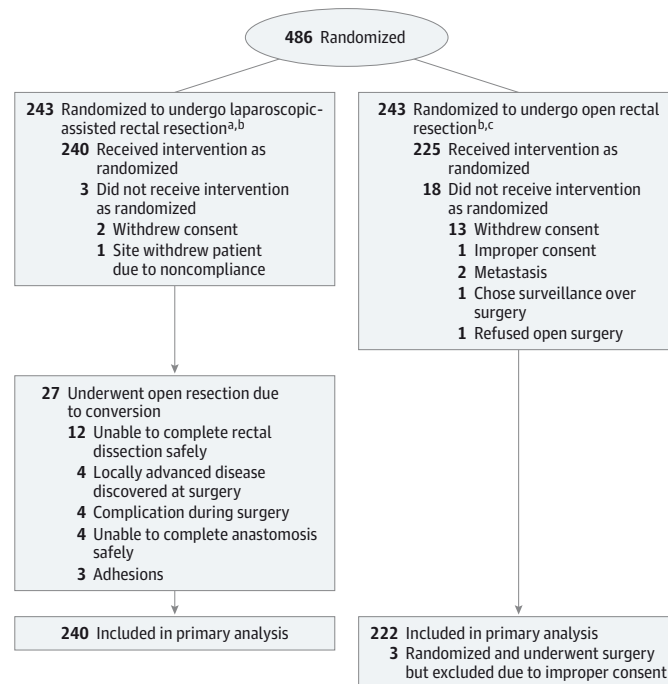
486 Randomized

243 Randomized to undergo laparoscopic-assisted rectal resection$^{a,b}$
240 Received intervention as randomized
3 Did not receive intervention as randomized
2 Withdrew consent
1 Site withdrew patient due to noncompliance

243 Randomized to undergo open rectal resection$^{b,c}$
225 Received intervention as randomized
18 Did not receive intervention as randomized
13 Withdrew consent
1 Improper consent
2 Metastasis
1 Chose surveillance over surgery
1 Refused open surgery

27 Underwent open resection due to conversion
12 Unable to complete rectal dissection safely
4 Locally advanced disease discovered at surgery
4 Complication during surgery
4 Unable to complete anastomosis safely
3 Adhesions

240 Included in primary analysis

222 Included in primary analysis
3 Randomized and underwent surgery but excluded due to improper consent